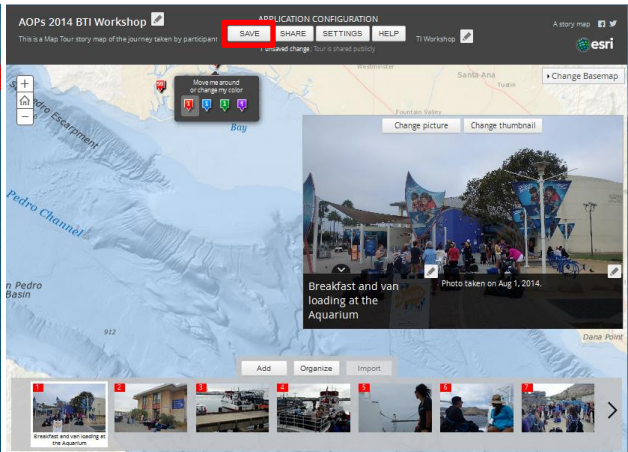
AOPs 2014 BTI Workshop

This is a Map Tour story map of the journey taken by participant

APPLICATION CONFIGURATION

SAVE

SHARE

SETTINGS

HELP

Unsaved change · Tour is shared publicly

TI Workshop

A story map

esri

Westminster

Santa Ana

Change Basemap

Move me around or change my color

Fountain Valley

Irvine

San Pedro Escarpment

Bay

Pedro Channel

Change picture

Change thumbnail

San Pedro Basin

912

Breakfast and van loading at the Aquarium

Photo taken on Aug 1, 2014.

Dana Point

Add

Organize

Import

1

Breakfast and van loading at the Aquarium

2

3

4

5

6

7